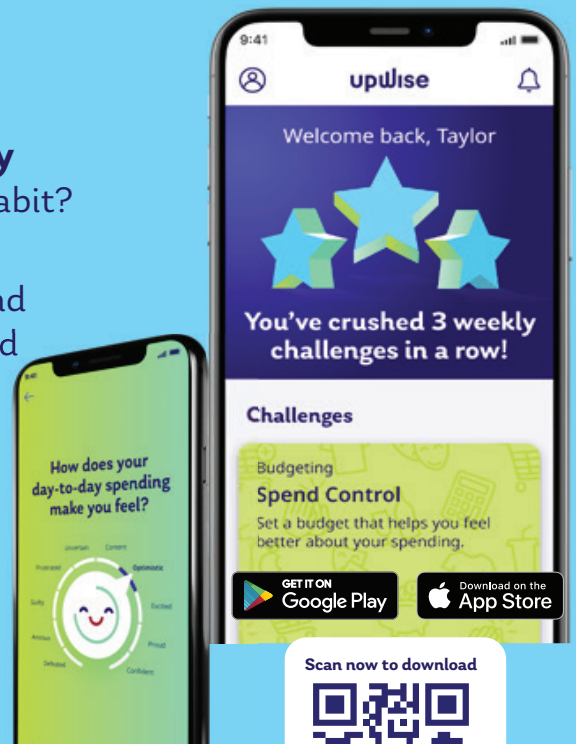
y
abit?

ad
d

9:41
How does your day-to-day spending make you feel?
Uncertain Content
Frustrated Optimistic
Guilty Excited
Anxious Proud
Defeated Confident

9:41
upWise
Welcome back, Taylor
You've crushed 3 weekly challenges in a row!
Challenges
Budgeting
Spend Control
Set a budget that helps you feel better about your spending.

GET IT ON
Google Play
Download on the
App Store

Scan now to download